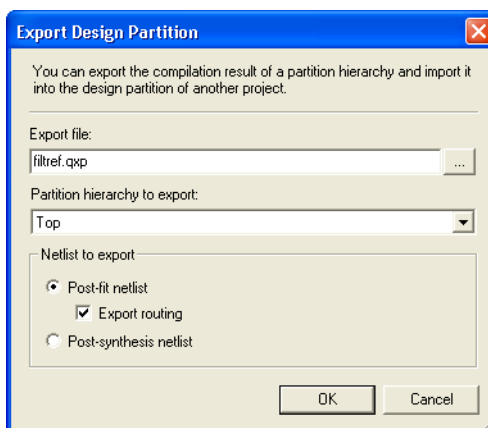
Export Design Partition

You can export the compilation result of a partition hierarchy and import it into the design partition of another project.

Export file:

filtref.qxp

...

Partition hierarchy to export:

Top

Netlist to export

Post-fit netlist

Export routing

Post-synthesis netlist

OK

Cancel